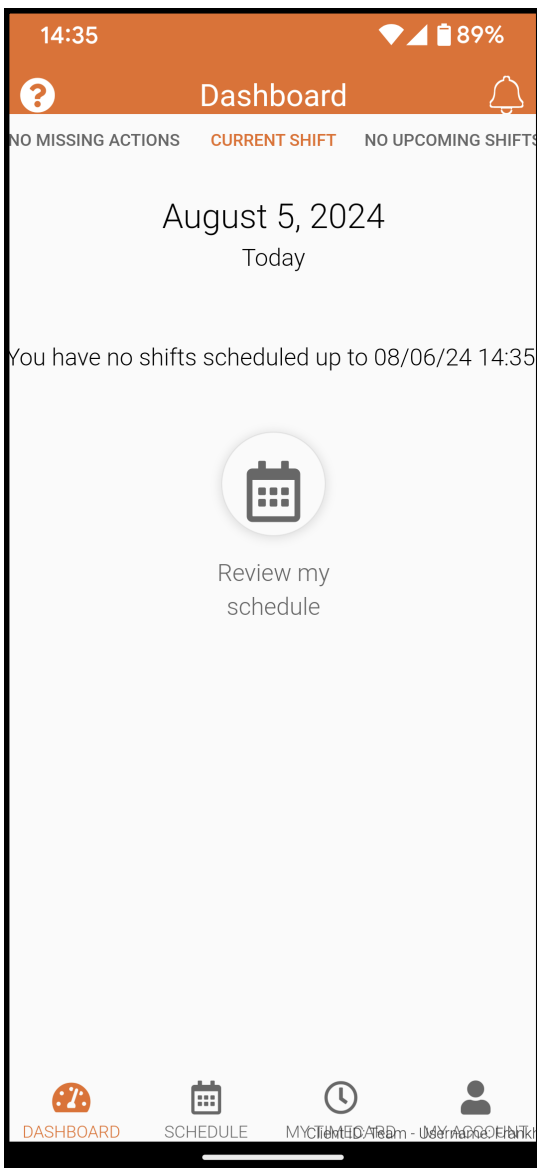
14:35 89%

Dashboard

NO MISSING ACTIONS CURRENT SHIFT NO UPCOMING SHIFTS

August 5, 2024
Today

You have no shifts scheduled up to 08/06/24 14:35

Review my schedule

DASHBOARD SCHEDULE MY TIMECARD MY ACCOUNT

ClientID: Team - Username: Frank